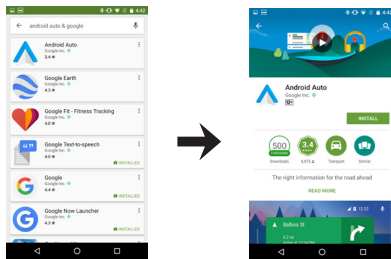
4:42

android auto & google

Android Auto
Google Inc.
3.4 ★

Google Earth
Google Inc.
4.3 ★

Google Fit - Fitness Tracking
Google Inc.
4.0 ★

Google Text-to-speech
Google Inc.
INSTALLED

Google
Google Inc.
4.4 ★
INSTALLED

Google Now Launcher
Google Inc.
4.3 ★
INSTALLED

4:42

Android Auto
Google Inc.

INSTALL

500 THOUSAND
Downloads

3.4
5,075 ▲

Transport

Similar

The right information for the road ahead

READ MORE

12:32

Bolivia St
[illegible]